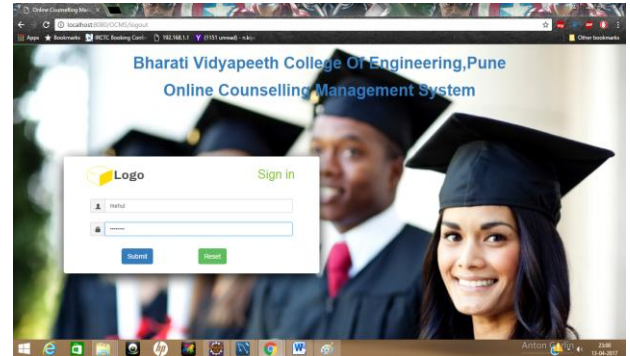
Online Counselling Ma... ×

localhost:8080/OCMS/logout

Apps ★ Bookmarks IRCTC Booking Confir 192.168.1.1 (1151 unread) - n.k... Other bookmarks

Bharati Vidyapeeth College Of Engineering,Pune

Online Counselling Management System

Logo

Sign in

Rahul

•••••••

Submit

Reset

Anton Gorlin

23:00
15-04-2017